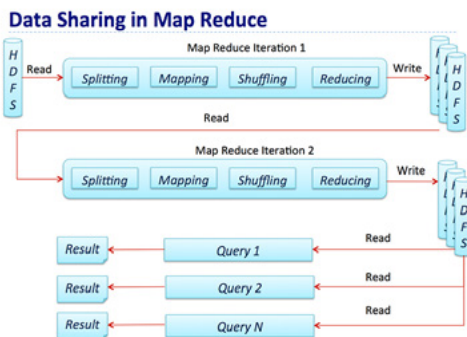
Data Sharing in Map Reduce

H D F S

Read

Map Reduce Iteration 1

Splitting

Mapping

Shuffling

Reducing

Write

H D F S

Read

Map Reduce Iteration 2

Splitting

Mapping

Shuffling

Reducing

Write

H D F S

Read

Result

Query 1

Read

Result

Query 2

Read

Result

Query N